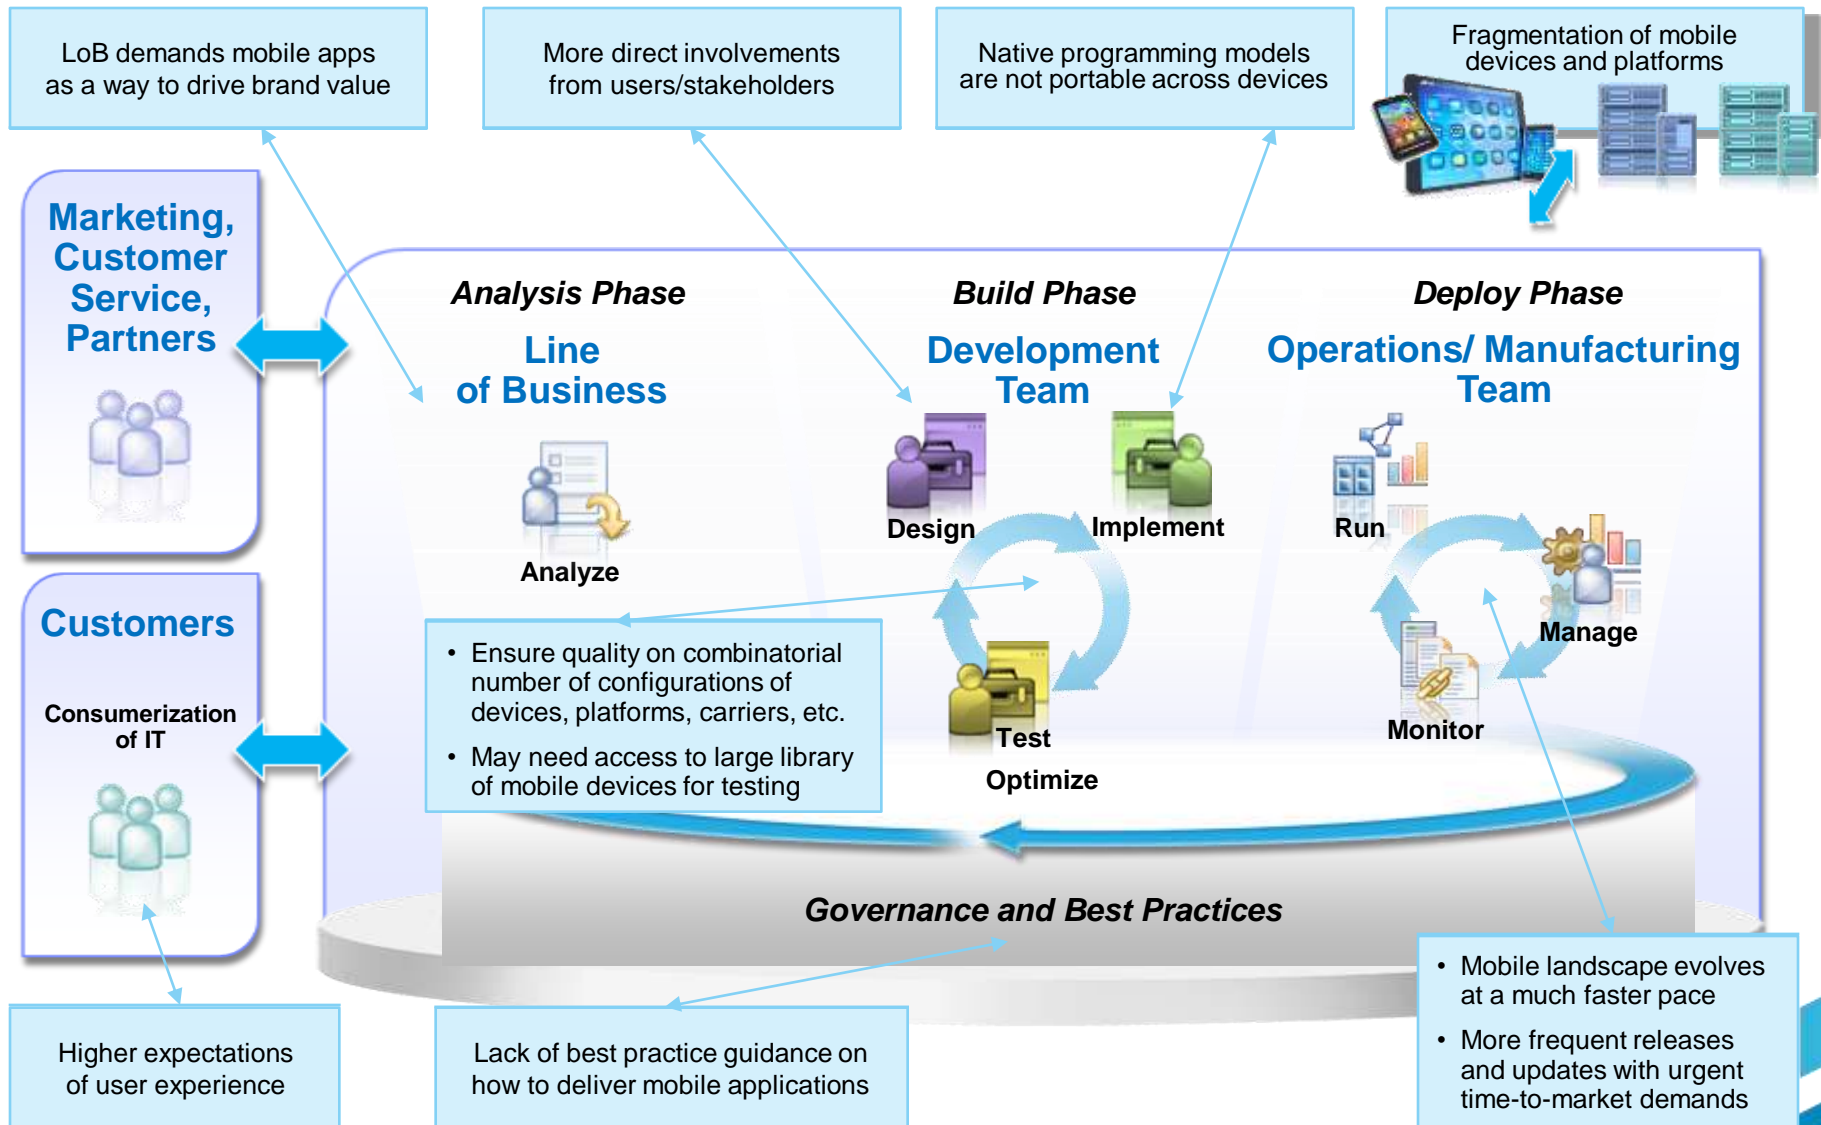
LoB demands mobile apps as a way to drive brand value

More direct involvements from users/stakeholders

Native programming models are not portable across devices

Fragmentation of mobile devices and platforms

Marketing, Customer Service, Partners

Customers

Consumerization of IT

Analysis Phase

Line of Business

Analyze

Build Phase

Development Team

Design

Implement

Test

Optimize

Deploy Phase

Operations/ Manufacturing Team

Run

Manage

Monitor

• Ensure quality on combinatorial number of configurations of devices, platforms, carriers, etc.
• May need access to large library of mobile devices for testing

Governance and Best Practices

Higher expectations of user experience

Lack of best practice guidance on how to deliver mobile applications

• Mobile landscape evolves at a much faster pace
• More frequent releases and updates with urgent time-to-market demands